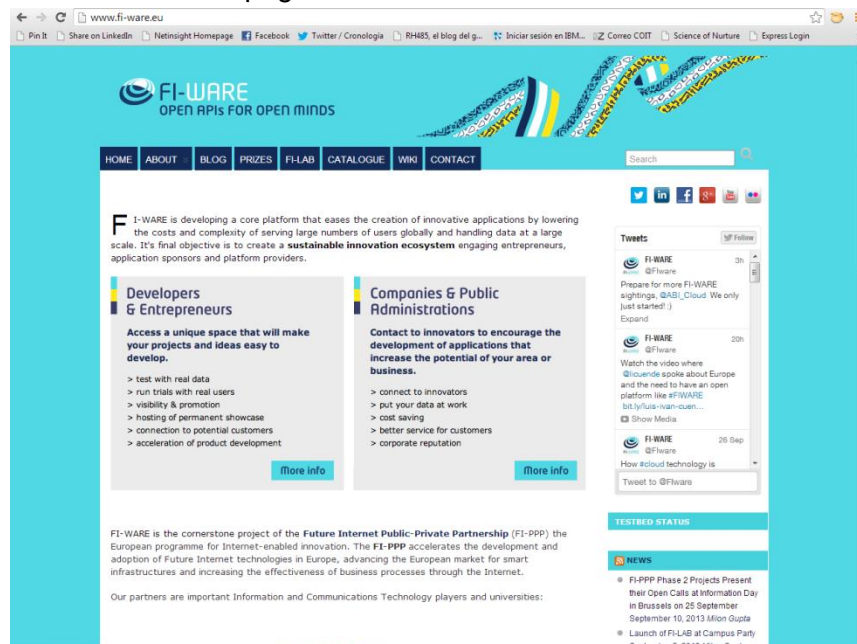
www.fi-ware.eu

Pin It | Share on LinkedIn | Netinsight Homepage | Facebook | Twitter / Cronología | RH485, el blog del g... | Iniciar sesión en IBM... | Correo COIT | Science of Nurture | Express Login

FI-WARE
OPEN APIs FOR OPEN MINDS

HOME | ABOUT | BLOG | PRIZES | FI-LAB | CATALOGUE | WIKI | CONTACT

Search

FI-WARE is developing a core platform that eases the creation of innovative applications by lowering the costs and complexity of serving large numbers of users globally and handling data at a large scale. It's final objective is to create a **sustainable innovation ecosystem** engaging entrepreneurs, application sponsors and platform providers.

Developers & Entrepreneurs

**Access a unique space that will make your projects and ideas easy to develop.**

> test with real data
> run trials with real users
> visibility & promotion
> hosting of permanent showcase
> connection to potential customers
> acceleration of product development

More info

Companies & Public Administrations

**Contact to innovators to encourage the development of applications that increase the potential of your area or business.**

> connect to innovators
> put your data at work
> cost saving
> better service for customers
> corporate reputation

More info

Tweets | Follow

FI-WARE @FIware 3h
Prepare for more FI-WARE sightings, @ABI_Cloud We only just started! :)
Expand

FI-WARE @FIware 20h
Watch the video where @licuende spoke about Europe and the need to have an open platform like #FIWARE bit.ly/luis-ivan-cuen...
Show Media

FI-WARE @FIware 26 Sep
How #cloud technology is

Tweet to @FIware

FI-WARE is the cornerstone project of the **Future Internet Public-Private Partnership** (FI-PPP) the European programme for Internet-enabled innovation. The **FI-PPP** accelerates the development and adoption of Future Internet technologies in Europe, advancing the European market for smart infrastructures and increasing the effectiveness of business processes through the Internet.

Our partners are important Information and Communications Technology players and universities:

TESTBED STATUS

NEWS

FI-PPP Phase 2 Projects Present their Open Calls at Information Day in Brussels on 25 September
September 10, 2013 Milon Gupta

Launch of FI-LAB at Campus Party